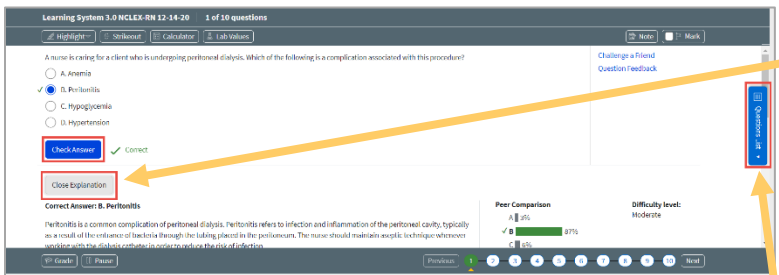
Learning System 3.0 NCLEX-RN 12-14-20 | 1 of 10 questions

Highlight Strikeout Calculator Lab Values

Note Mark

A nurse is caring for a client who is undergoing peritoneal dialysis. Which of the following is a complication associated with this procedure?

A. Anemia

✓ B. Peritonitis

C. Hypoglycemia

D. Hypertension

Check Answer ✓ Correct

Challenge a Friend

Question Feedback

Questions

Close Explanation

Correct Answer: B. Peritonitis

Peritonitis is a common complication of peritoneal dialysis. Peritonitis refers to infection and inflammation of the peritoneal cavity, typically as a result of the entrance of bacteria through the tubing placed in the peritoneum. The nurse should maintain aseptic technique whenever working with the dialysis catheter in order to reduce the risk of infection.

Peer Comparison

A 3%

✓ B 87%

C 5%

Difficulty level:

Moderate

Grade Pause

Previous 1 2 3 4 5 6 7 8 9 10 Next